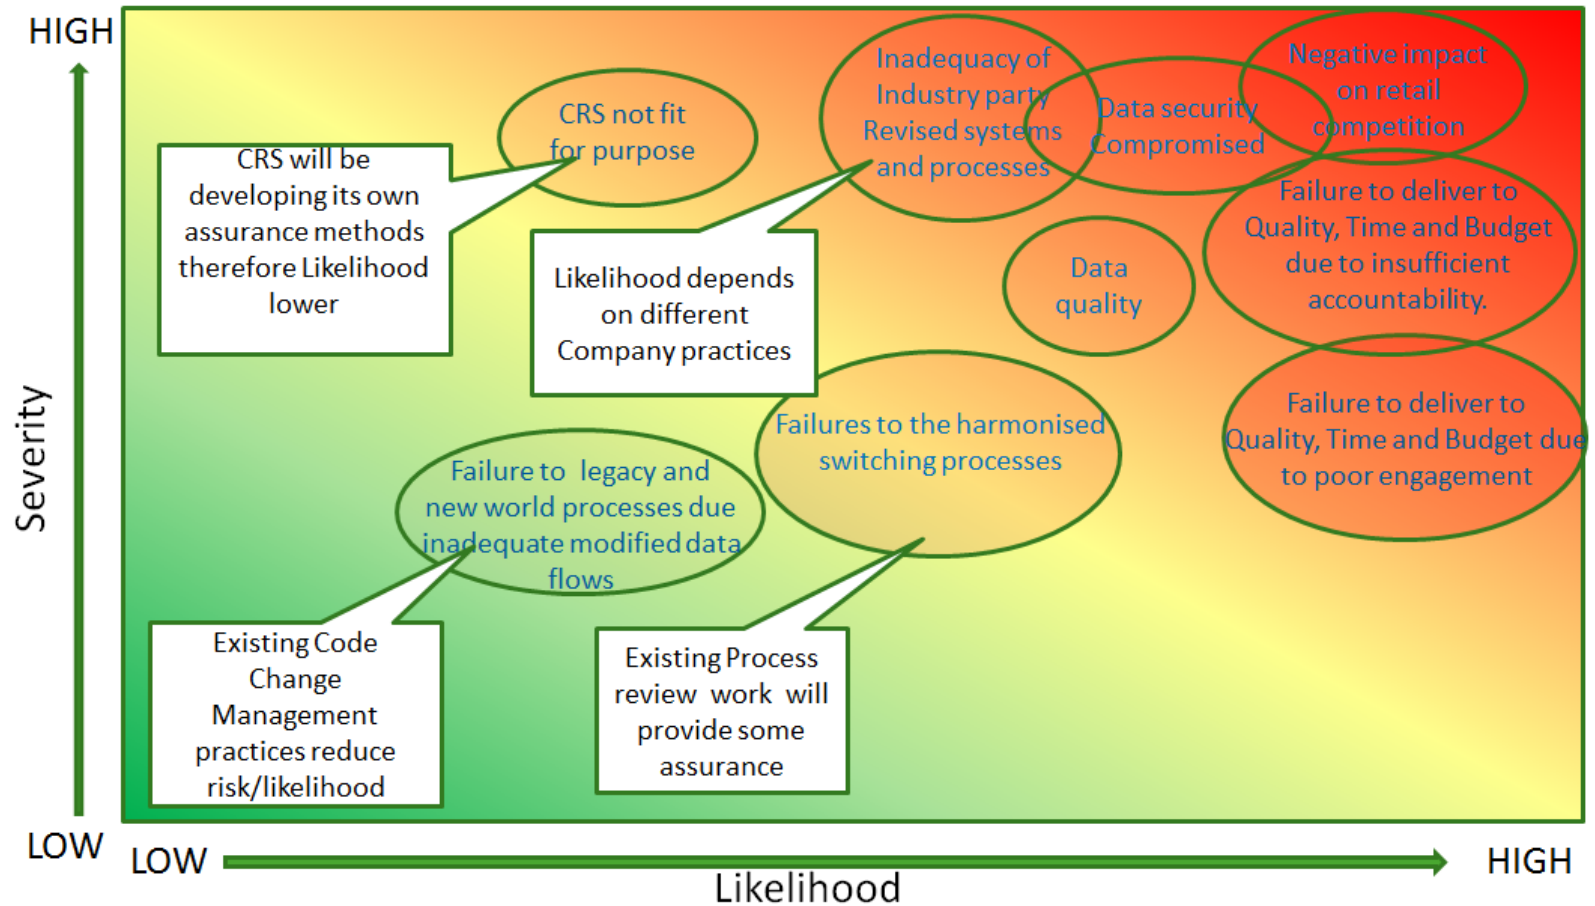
HIGH

Severity

LOW

CRS will be developing its own assurance methods therefore Likelihood lower

CRS not fit for purpose

Inadequacy of Industry party Revised systems and processes

Data security Compromised

Negative impact on retail competition

Likelihood depends on different Company practices

Data quality

Failure to deliver to Quality, Time and Budget due to insufficient accountability.

Failures to the harmonised switching processes

Failure to deliver to Quality, Time and Budget due to poor engagement

Failure to legacy and new world processes due inadequate modified data flows

Existing Code Change Management practices reduce risk/likelihood

Existing Process review work will provide some assurance

LOW

Likelihood

HIGH